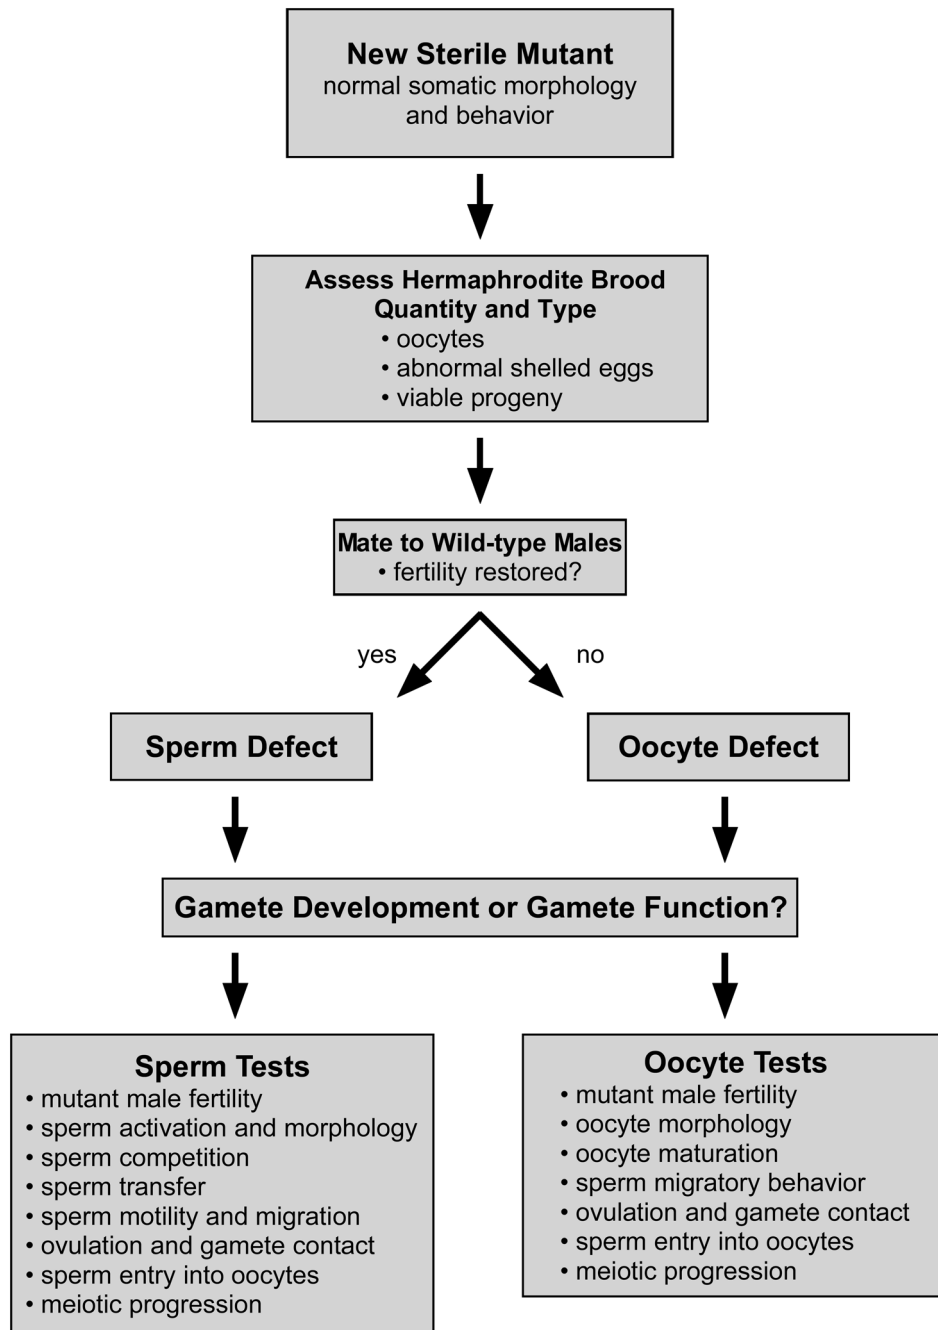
New Sterile Mutant
normal somatic morphology and behavior

Assess Hermaphrodite Brood Quantity and Type
• oocytes
• abnormal shelled eggs
• viable progeny

Mate to Wild-type Males
• fertility restored?

yes

no

Sperm Defect

Oocyte Defect

Gamete Development or Gamete Function?

Sperm Tests
• mutant male fertility
• sperm activation and morphology
• sperm competition
• sperm transfer
• sperm motility and migration
• ovulation and gamete contact
• sperm entry into oocytes
• meiotic progression

Oocyte Tests
• mutant male fertility
• oocyte morphology
• oocyte maturation
• sperm migratory behavior
• ovulation and gamete contact
• sperm entry into oocytes
• meiotic progression